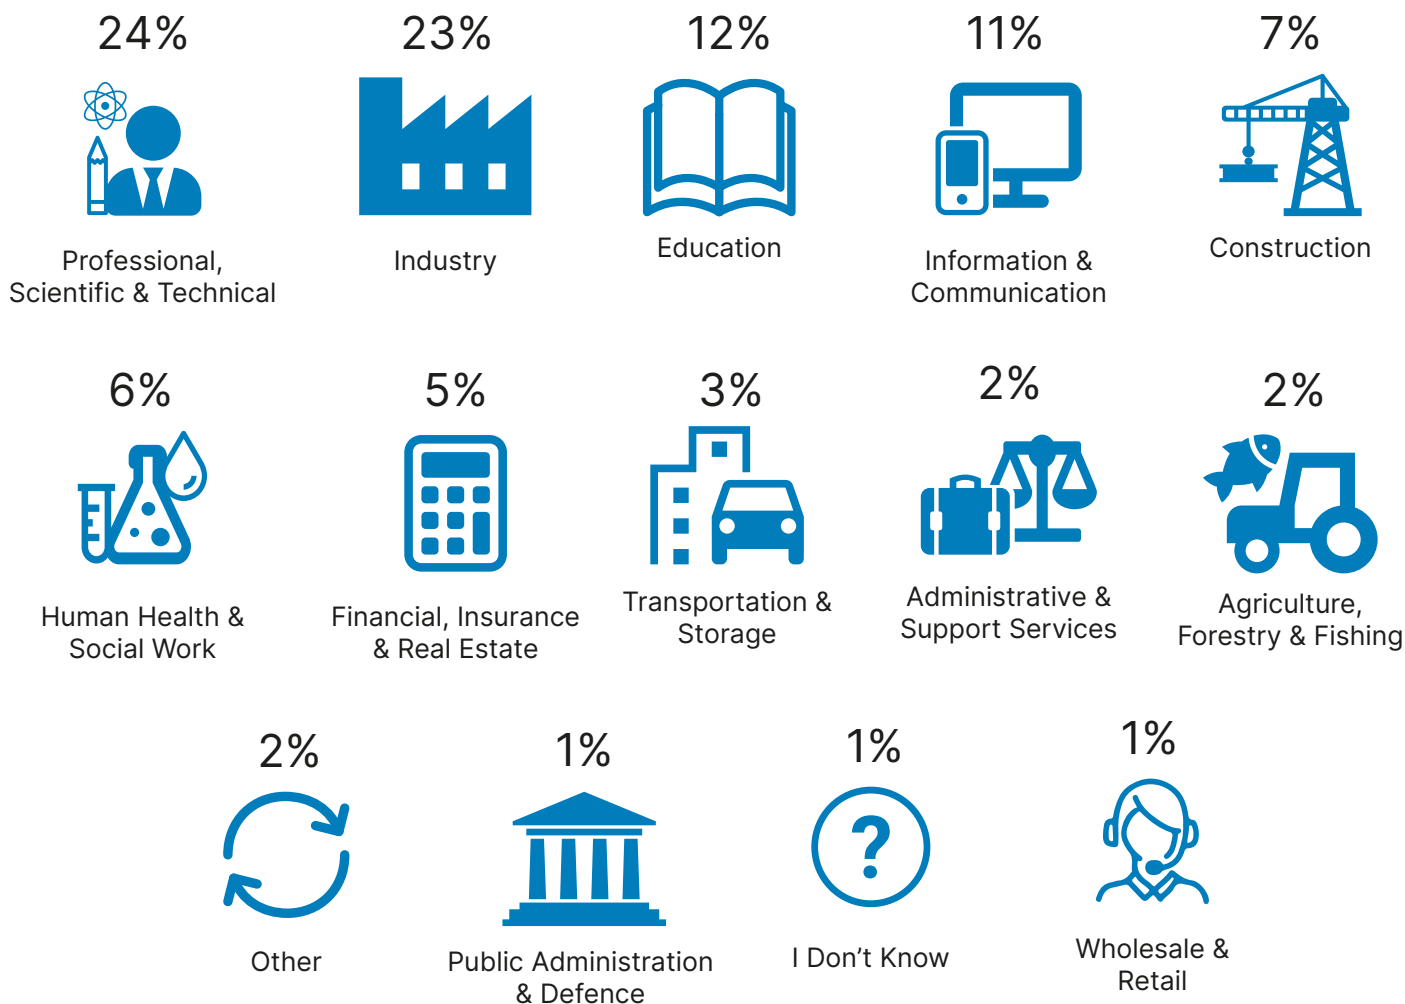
24%
Professional, Scientific & Technical

23%
Industry

12%
Education

11%
Information & Communication

7%
Construction

6%
Human Health & Social Work

5%
Financial, Insurance & Real Estate

3%
Transportation & Storage

2%
Administrative & Support Services

2%
Agriculture, Forestry & Fishing

2%
Other

1%
Public Administration & Defence

1%
?
I Don’t Know

1%
Wholesale & Retail